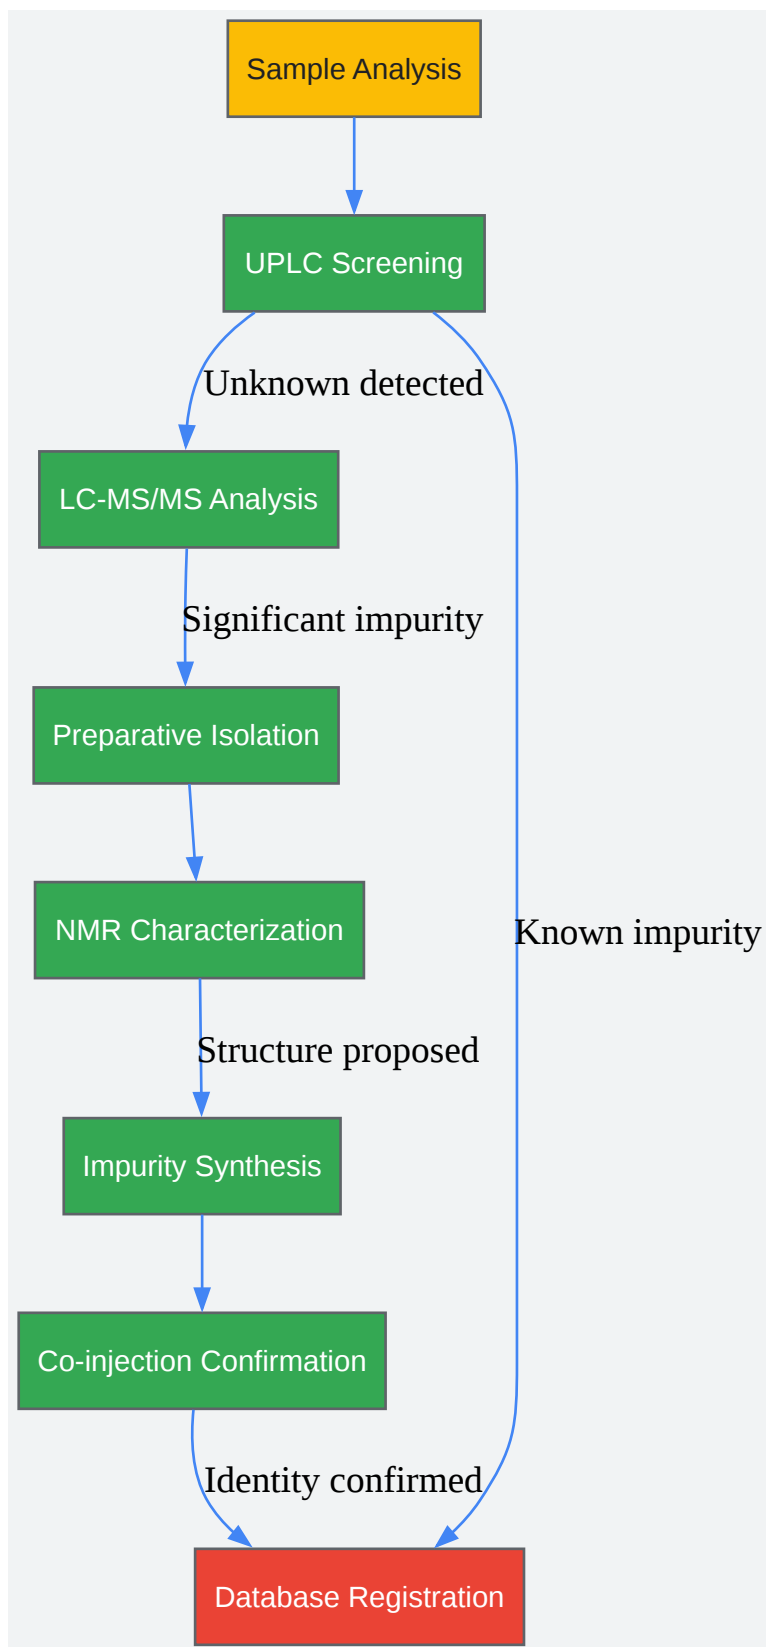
Sample Analysis

UPLC Screening

Unknown detected

LC-MS/MS Analysis

Significant impurity

Preparative Isolation

NMR Characterization

Structure proposed

Impurity Synthesis

Co-injection Confirmation

Identity confirmed

Known impurity

Database Registration